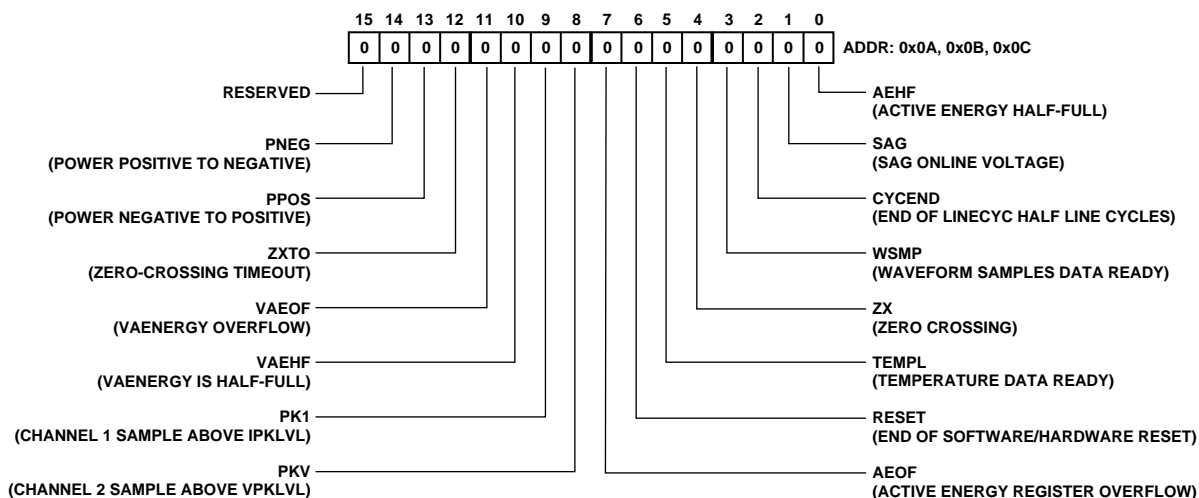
15 14 13 12 11 10 9 8 7 6 5 4 3 2 1 0

| 0 | 0 | 0 | 0 | 0 | 0 | 0 | 0 | 0 | 0 | 0 | 0 | 0 | 0 | 0 | 0 |
|---|---|---|---|---|---|---|---|---|---|---|---|---|---|---|---|

ADDR: 0x0A, 0x0B, 0x0C

RESERVED

PNEG
(POWER POSITIVE TO NEGATIVE)

PPOS
(POWER NEGATIVE TO POSITIVE)

ZXTO
(ZERO-CROSSING TIMEOUT)

VAEOF
(VAENERGY OVERFLOW)

VAEHF
(VAENERGY IS HALF-FULL)

PK1
(CHANNEL 1 SAMPLE ABOVE IPKLVL)

PKV
(CHANNEL 2 SAMPLE ABOVE VPKLVL)

AEHF
(ACTIVE ENERGY HALF-FULL)

SAG
(SAG ONLINE VOLTAGE)

CYCEND
(END OF LINECYC HALF LINE CYCLES)

WSMP
(WAVEFORM SAMPLES DATA READY)

ZX
(ZERO CROSSING)

TEMPL
(TEMPERATURE DATA READY)

RESET
(END OF SOFTWARE/HARDWARE RESET)

AEOF
(ACTIVE ENERGY REGISTER OVERFLOW)